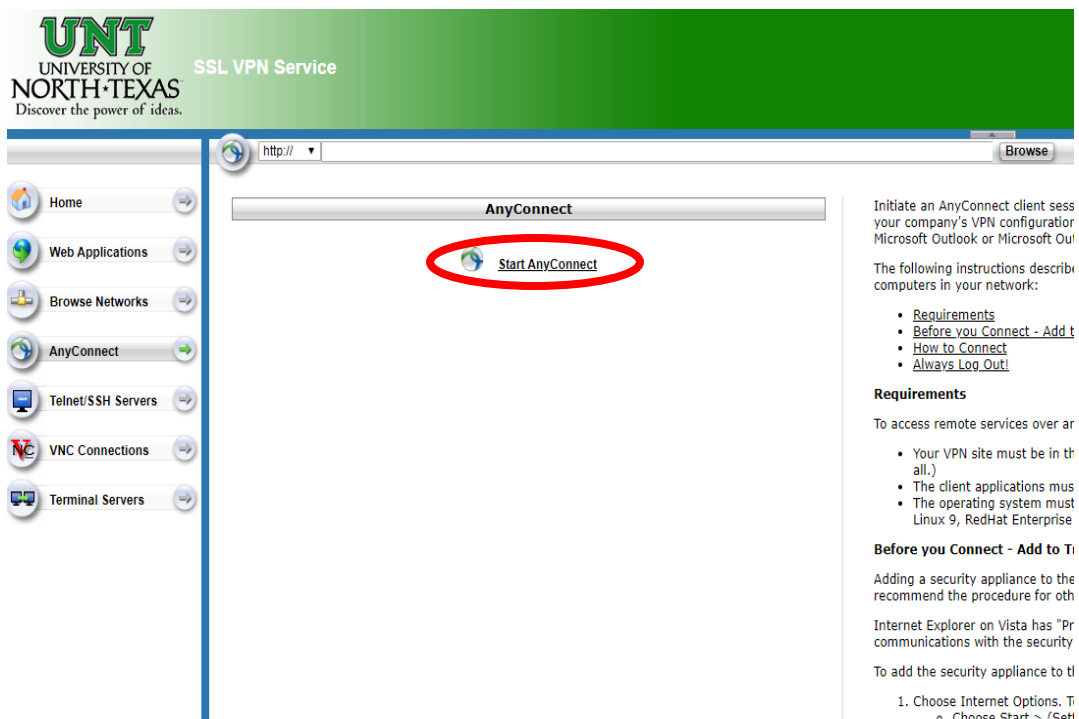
UNT
UNIVERSITY OF
NORTH TEXAS
Discover the power of ideas.

SSL VPN Service

http://
Browse

Home
Web Applications
Browse Networks
AnyConnect
Telnet/SSH Servers
VNC Connections
Terminal Servers

AnyConnect

Start AnyConnect

Initiate an AnyConnect client sess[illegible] your company's VPN configuration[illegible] Microsoft Outlook or Microsoft Out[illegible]

The following instructions describe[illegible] computers in your network:

- Requirements
- Before you Connect - Add t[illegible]
- How to Connect
- Always Log Out!

Requirements

To access remote services over ar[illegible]

- Your VPN site must be in th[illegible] all.)
- The client applications mus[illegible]
- The operating system must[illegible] Linux 9, RedHat Enterprise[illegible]

Before you Connect - Add to Tr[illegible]

Adding a security appliance to the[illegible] recommend the procedure for oth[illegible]

Internet Explorer on Vista has "Pr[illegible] communications with the security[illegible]

To add the security appliance to th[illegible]

1. Choose Internet Options. T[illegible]
a. Choose Start > (Set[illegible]